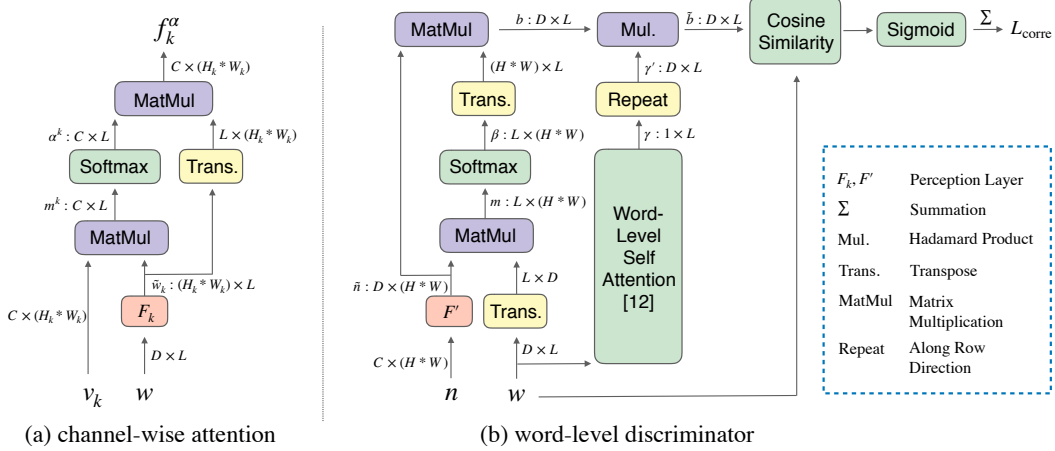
$f_k^\alpha$

$C \times (H_k * W_k)$

MatMul

$\alpha^k : C \times L$

$L \times (H_k * W_k)$

Softmax

Trans.

$m^k : C \times L$

MatMul

$\bar{w}_k : (H_k * W_k) \times L$

$C \times (H_k * W_k)$

$F_k$

$D \times L$

$v_k$ $w$

(a) channel-wise attention

MatMul

$b : D \times L$

Mul.

$\tilde{b} : D \times L$

Cosine Similarity

Sigmoid

$\Sigma$

$L_{\text{corre}}$

$(H * W) \times L$

$\gamma' : D \times L$

Trans.

Repeat

$\beta : L \times (H * W)$

$\gamma : 1 \times L$

Softmax

$m : L \times (H * W)$

Word-Level Self Attention [12]

MatMul

$L \times D$

$\tilde{n} : D \times (H * W)$

$F'$

Trans.

$D \times L$

$C \times (H * W)$

$n$ $w$

(b) word-level discriminator

| | |
|---|---|
| $F_k, F'$ | Perception Layer |
| $\Sigma$ | Summation |
| Mul. | Hadamard Product |
| Trans. | Transpose |
| MatMul | Matrix Multiplication |
| Repeat | Along Row Direction |